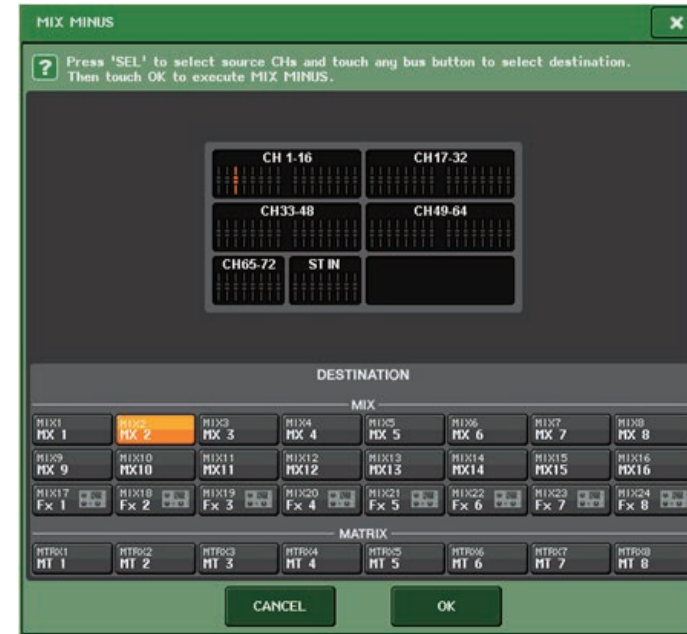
MIX MINUS

?
Press 'SEL' to select source CHs and touch any bus button to select destination. Then touch OK to execute MIX MINUS.

CH 1-16
CH17-32
CH33-48
CH49-64
CH65-72
ST IN

DESTINATION

MIX

MIX1 MX 1
MIX2 MX 2
MIX3 MX 3
MIX4 MX 4
MIX5 MX 5
MIX6 MX 6
MIX7 MX 7
MIX8 MX 8
MIX9 MX 9
MIX10 MX10
MIX11 MX11
MIX12 MX12
MIX13 MX13
MIX14 MX14
MIX15 MX15
MIX16 MX16
MIX17 Fx 1
MIX18 Fx 2
MIX19 Fx 3
MIX20 Fx 4
MIX21 Fx 5
MIX22 Fx 6
MIX23 Fx 7
MIX24 Fx 8

MATRIX

MTRX1 MT 1
MTRX2 MT 2
MTRX3 MT 3
MTRX4 MT 4
MTRX5 MT 5
MTRX6 MT 6
MTRX7 MT 7
MTRX8 MT 8

CANCEL
OK